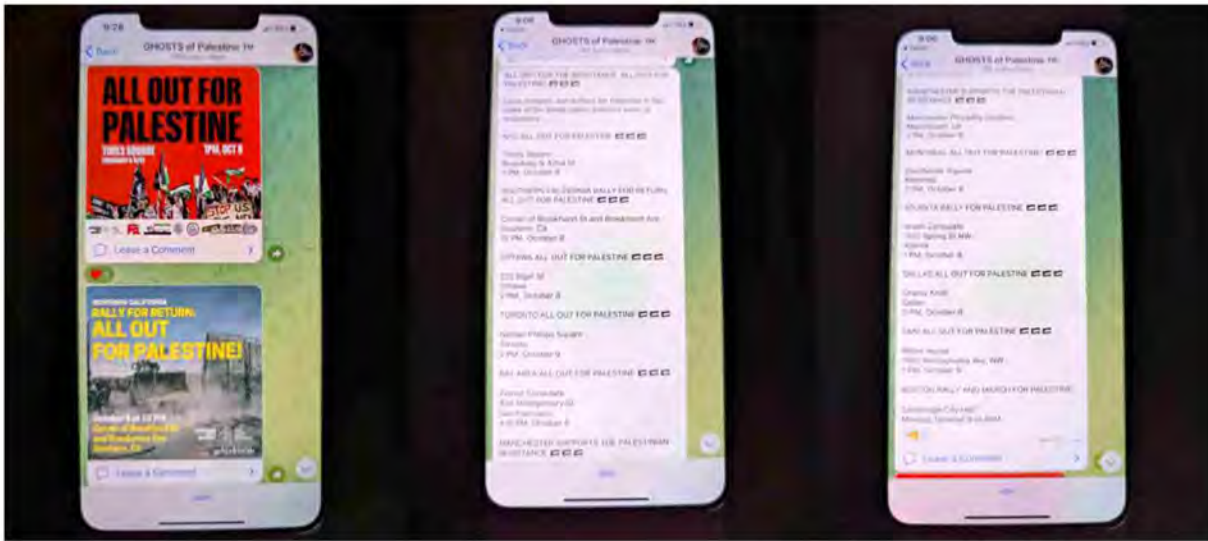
9:28
Back
GHOSTS of Palestine
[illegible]

ALL OUT FOR PALESTINE
TIMES SQUARE
1PM, OCT 8
STOP US
Leave a Comment

SOUTHERN CALIFORNIA
RALLY FOR RETURN:
ALL OUT FOR PALESTINE!
October 8 at 12 PM
Corner of Brookhurst St and Broadway Ave
Anaheim, CA
Leave a Comment

9:06
Back
GHOSTS of Palestine
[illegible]

ALL OUT FOR RESISTANCE. ALL OUT FOR PALESTINE
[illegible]

NYC ALL OUT FOR PALESTINE
Times Square
Broadway & 42nd St
1 PM, October 8

SOUTHERN CALIFORNIA RALLY FOR RETURN: ALL OUT FOR PALESTINE
Corner of Brookhurst St and Broadway Ave
Anaheim, CA
12 PM, October 8

OTTAWA ALL OUT FOR PALESTINE
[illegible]
Ottawa
1 PM, October 8

TORONTO ALL OUT FOR PALESTINE
Nathan Phillips Square
Toronto
2 PM, October 9

BAY AREA ALL OUT FOR PALESTINE
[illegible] Consulate
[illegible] Montgomery St
San Francisco
4:30 PM, October 8

MANCHESTER SUPPORTS THE PALESTINIAN RESISTANCE

9:06
Back
GHOSTS of Palestine
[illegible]

MANCHESTER SUPPORTS THE PALESTINIAN RESISTANCE
Manchester Piccadilly Gardens
Manchester, UK
2 PM, October 8

MONTREAL ALL OUT FOR PALESTINE!
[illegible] Square
Montreal
2 PM, October 8

ATLANTA RALLY FOR PALESTINE
Israeli Consulate
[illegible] Spring St NW
Atlanta
1 PM, October 8

DALLAS ALL OUT FOR PALESTINE
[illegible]
Dallas
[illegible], October 8

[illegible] ALL OUT FOR PALESTINE
White House
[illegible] Pennsylvania Ave, NW
1 PM, October 9

BOSTON RALLY AND MARCH FOR PALESTINE
Cambridge City Hall
Monday, October 9 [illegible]

Leave a Comment